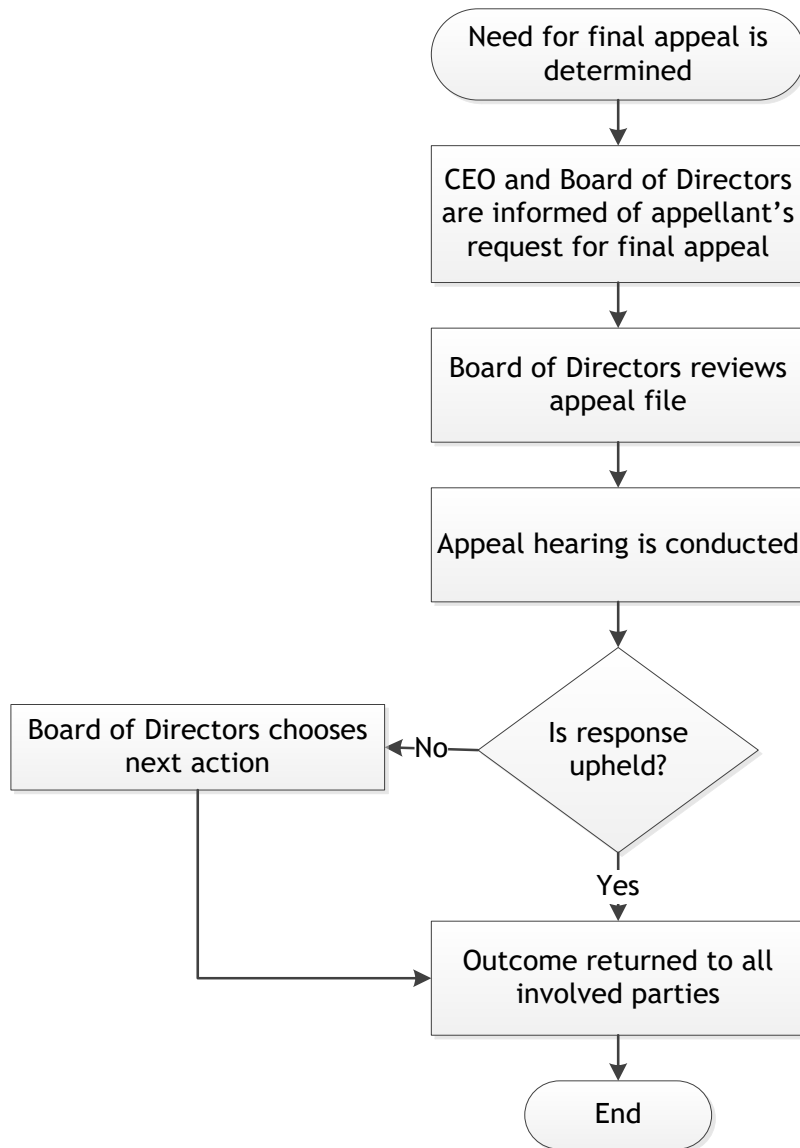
Need for final appeal is determined

CEO and Board of Directors are informed of appellant’s request for final appeal

Board of Directors reviews appeal file

Appeal hearing is conducted

Is response upheld?

No

Board of Directors chooses next action

Yes

Outcome returned to all involved parties

End